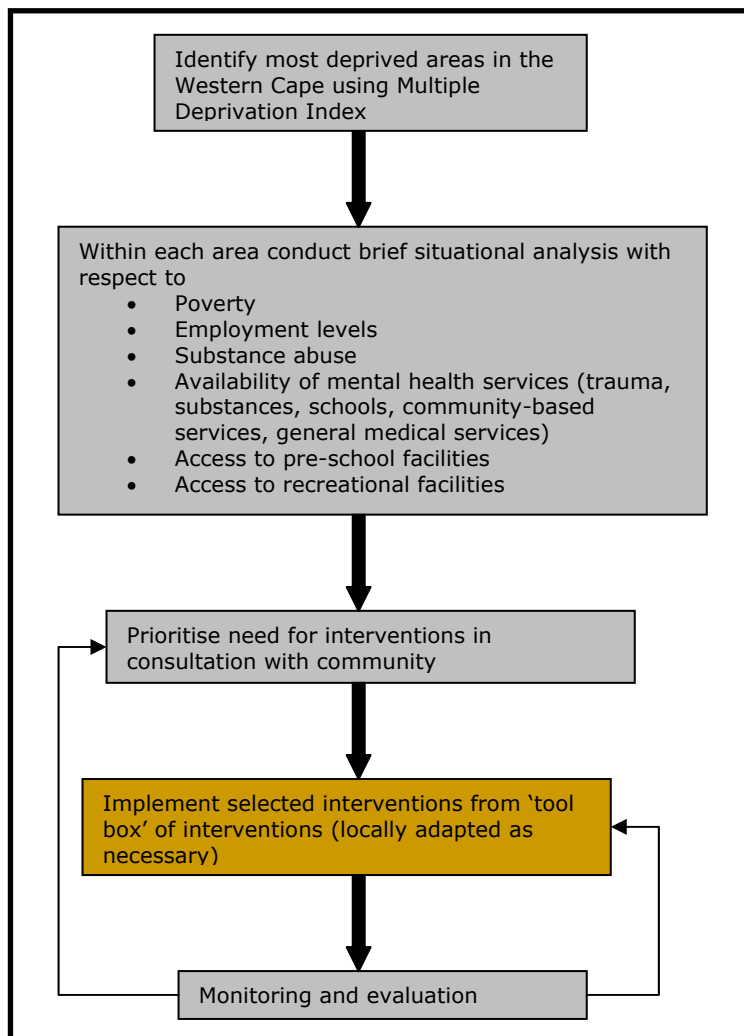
Identify most deprived areas in the Western Cape using Multiple Deprivation Index

Within each area conduct brief situational analysis with respect to
- Poverty
- Employment levels
- Substance abuse
- Availability of mental health services (trauma, substances, schools, community-based services, general medical services)
- Access to pre-school facilities
- Access to recreational facilities

Prioritise need for interventions in consultation with community

Implement selected interventions from 'tool box' of interventions (locally adapted as necessary)

Monitoring and evaluation